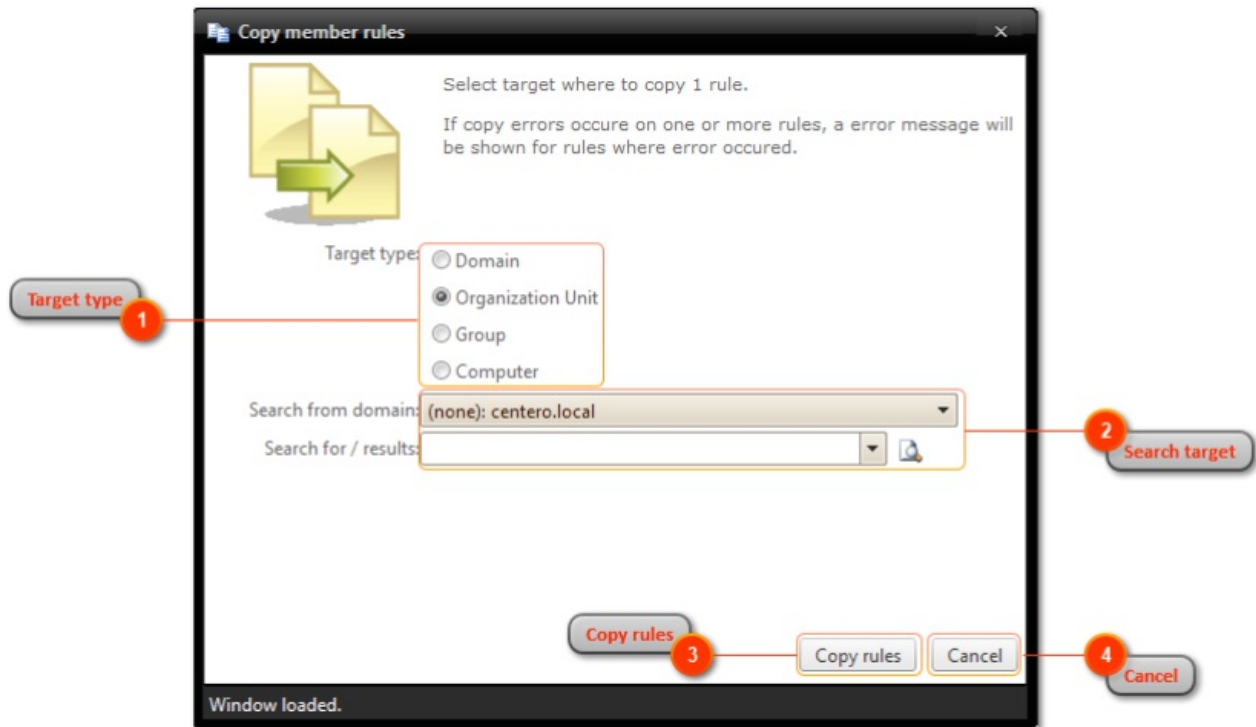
Copy member rules

×

Select target where to copy 1 rule.

If copy errors occure on one or more rules, a error message will be shown for rules where error occured.

Target type:
Domain
Organization Unit
Group
Computer

Target type
1

Search from domain: (none): centero.local
Search for / results:

2
Search target

Copy rules
3
Copy rules
Cancel
4
Cancel

Window loaded.